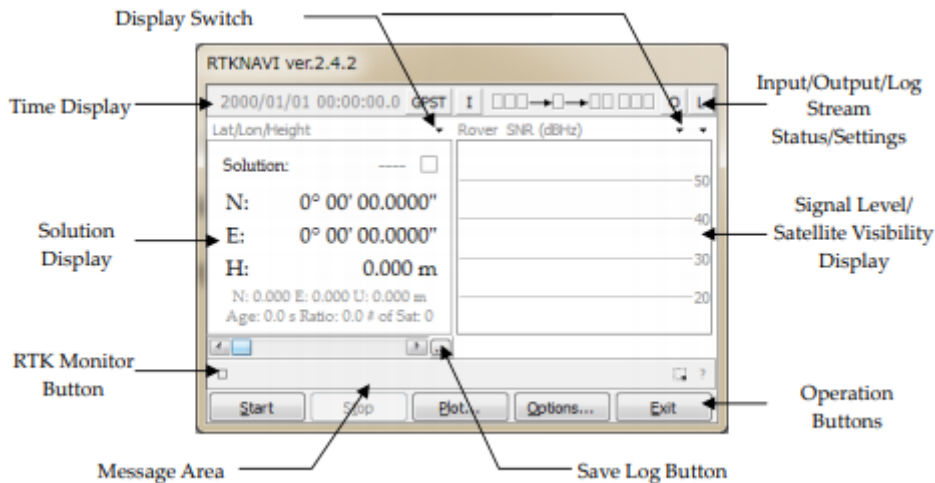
Display Switch

RTKNAVI ver.2.4.2

Time Display

2000/01/01 00:00:00.0 GPST

Input/Output/Log Stream Status/Settings

Lat/Lon/Height

Rover SNR (dBHz)

Solution:

----

N: 0° 00' 00.0000"

E: 0° 00' 00.0000"

H: 0.000 m

N: 0.000 E: 0.000 U: 0.000 m

Age: 0.0 s Ratio: 0.0 # of Sat: 0

50

40

30

20

Solution Display

Signal Level/ Satellite Visibility Display

RTK Monitor Button

Operation Buttons

Start

Stop

Plot...

Options...

Exit

Message Area

Save Log Button